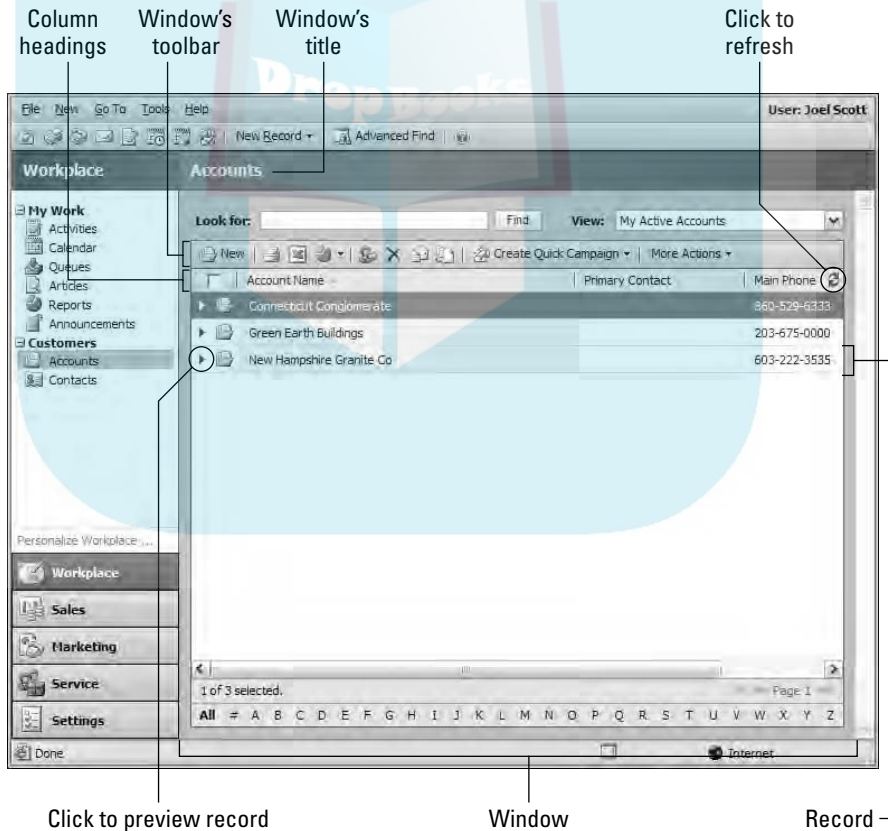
Column headings

Window's toolbar

Window's title

Click to refresh

File New Go To Tools Help

User: Joel Scott

New Record ▾ Advanced Find

Workplace

Accounts

My Work
Activities
Calendar
Queues
Articles
Reports
Announcements
Customers
Accounts
Contacts

Look for: Find View: My Active Accounts

New Create Quick Campaign ▾ More Actions ▾

| Account Name | Primary Contact | Main Phone |
|---|---|---|
| Connecticut Conglomerate | | 860-529-6333 |
| Green Earth Buildings | | 203-675-0000 |
| New Hampshire Granite Co | | 603-222-3535 |

Personalize Workplace ...

Workplace

Sales

Marketing

Service

Settings

1 of 3 selected.

Page 1

All # A B C D E F G H I J K L M N O P Q R S T U V W X Y Z

Done

Internet

Click to preview record

Window

Record